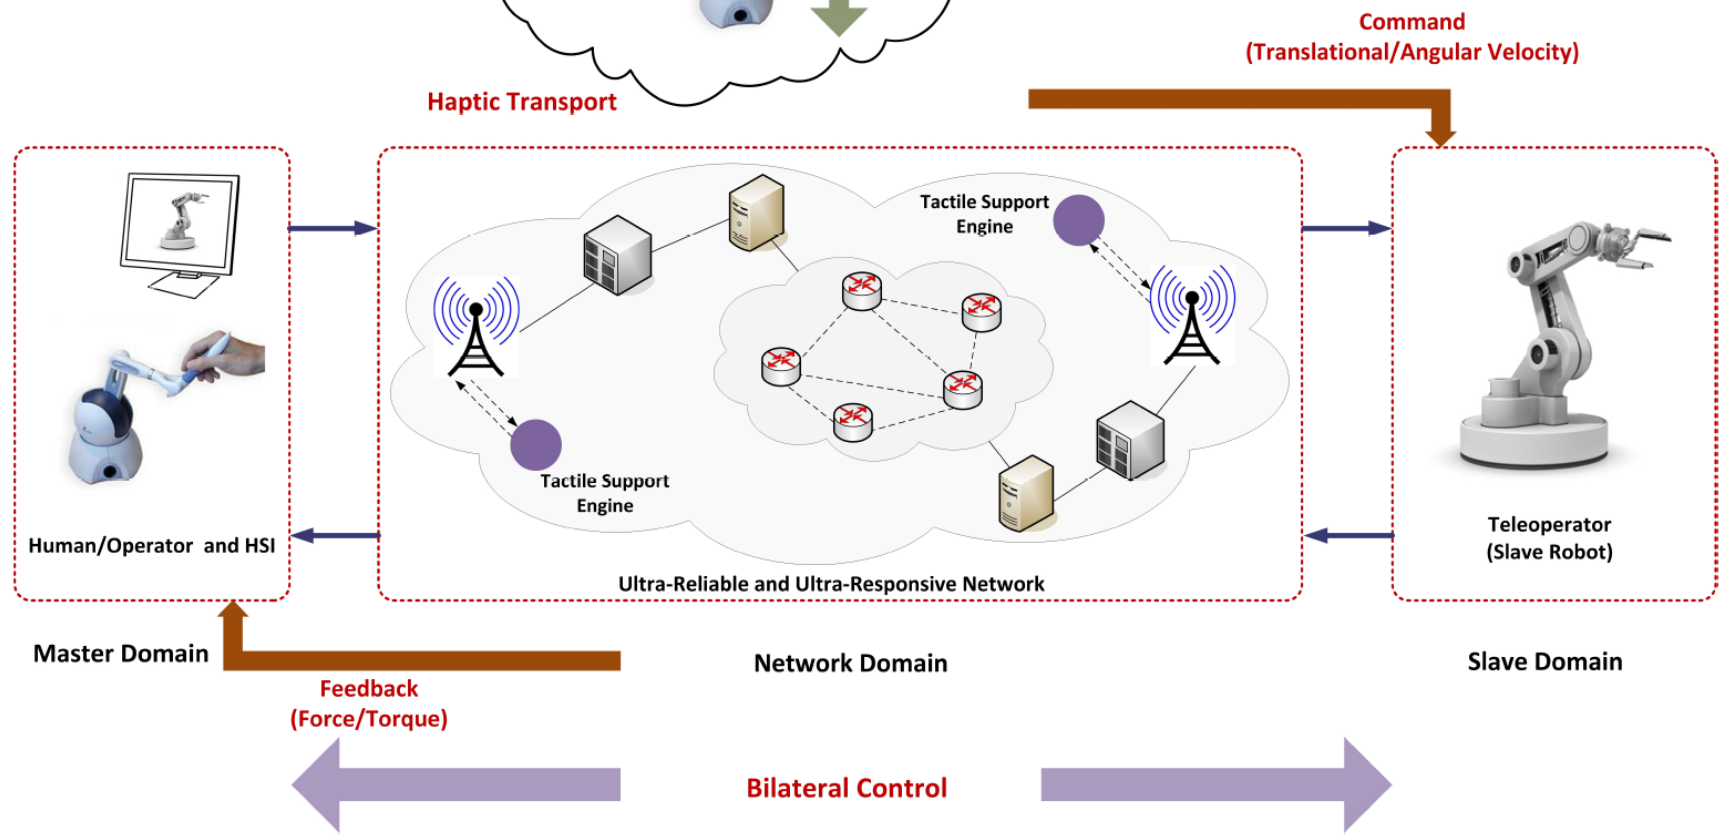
Command
(Translational/Angular Velocity)

Haptic Transport

Tactile Support Engine

Tactile Support Engine

Human/Operator and HSI

Ultra-Reliable and Ultra-Responsive Network

Teleoperator
(Slave Robot)

Master Domain

Network Domain

Slave Domain

Feedback
(Force/Torque)

Bilateral Control